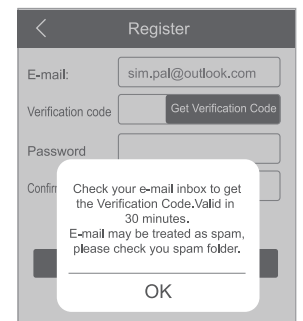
<

Register

E-mail:

sim.pal@outlook.com

Verification code

Get Verification Code

Password

Confi

Check your e-mail inbox to get the Verification Code.Valid in 30 minutes.
E-mail may be treated as spam, please check you spam folder.

OK